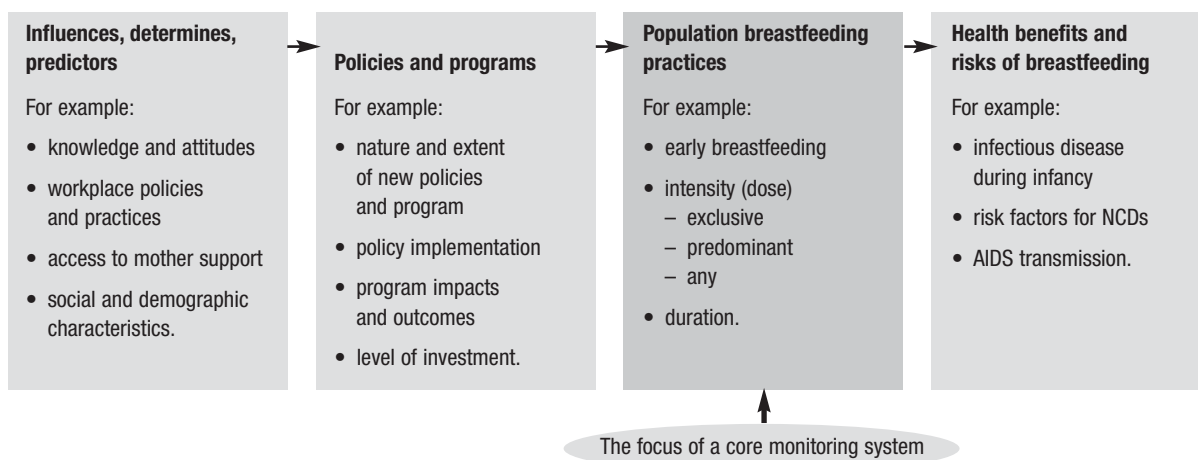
**Influences, determines, predictors**

For example:

- knowledge and attitudes
- workplace policies and practices
- access to mother support
- social and demographic characteristics.

**Policies and programs**

For example:

- nature and extent of new policies and program
- policy implementation
- program impacts and outcomes
- level of investment.

**Population breastfeeding practices**

For example:

- early breastfeeding
- intensity (dose)
  – exclusive
  – predominant
  – any
- duration.

**Health benefits and risks of breastfeeding**

For example:

- infectious disease during infancy
- risk factors for NCDs
- AIDS transmission.

The focus of a core monitoring system